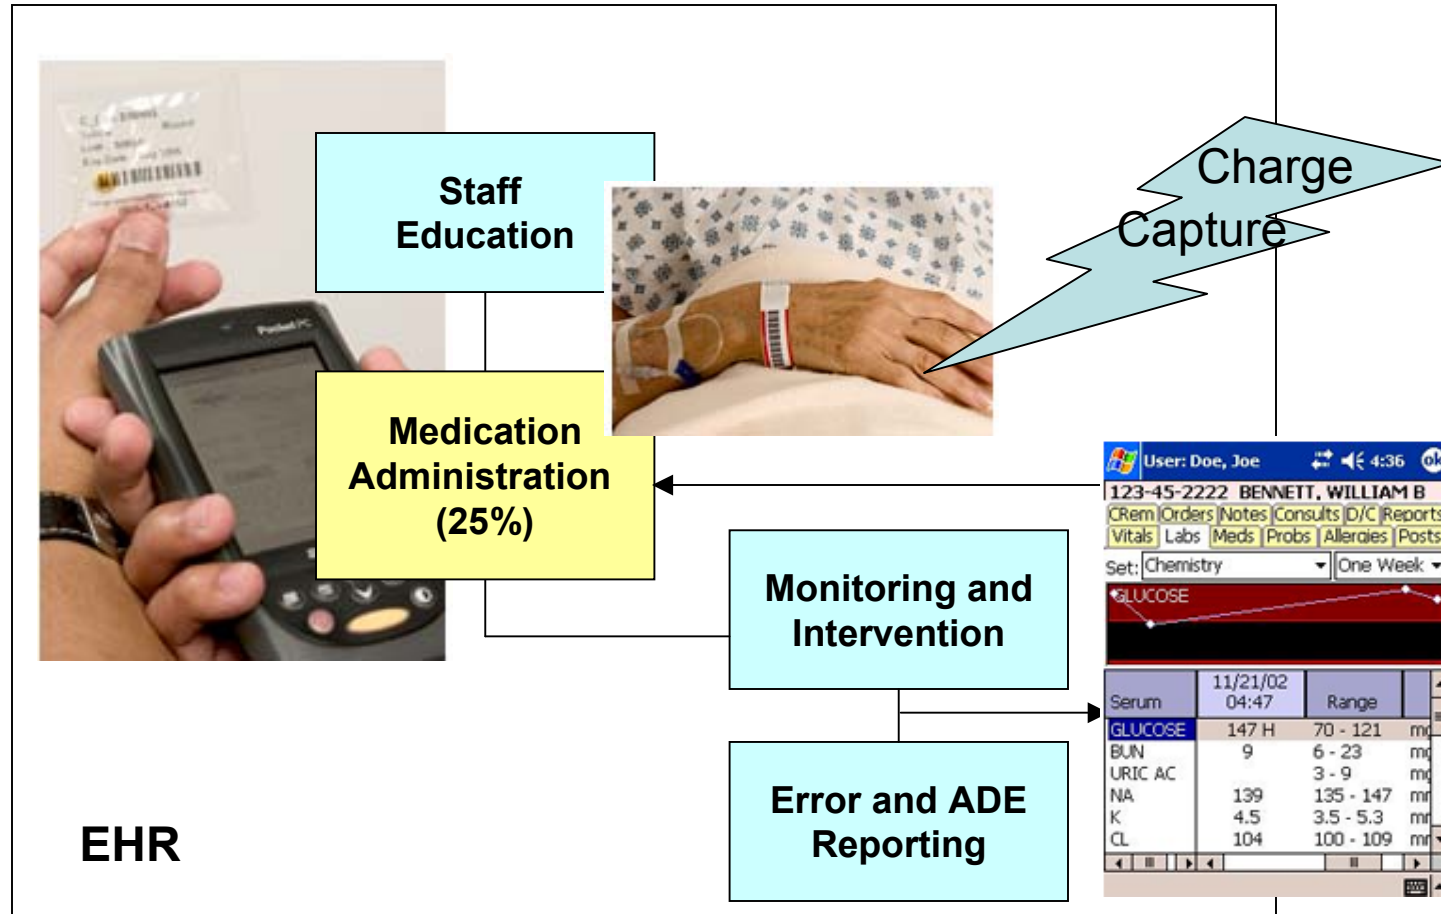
Staff Education

Charge Capture

Medication Administration (25%)

Monitoring and Intervention

Error and ADE Reporting

EHR

Pocket PC

User: Doe, Joe 4:36 ok

123-45-2222 BENNETT, WILLIAM B

CRem Orders Notes Consults D/C Reports

Vitals Labs Meds Probs Allergies Posts

Set: Chemistry One Week

GLUCOSE

| Serum | 11/21/02 04:47 | Range | |
|---|---|---|---|
| GLUCOSE | 147 H | 70 - 121 | mg |
| BUN | 9 | 6 - 23 | mg |
| URIC AC | | 3 - 9 | mg |
| NA | 139 | 135 - 147 | m |
| K | 4.5 | 3.5 - 5.3 | m |
| CL | 104 | 100 - 109 | m |